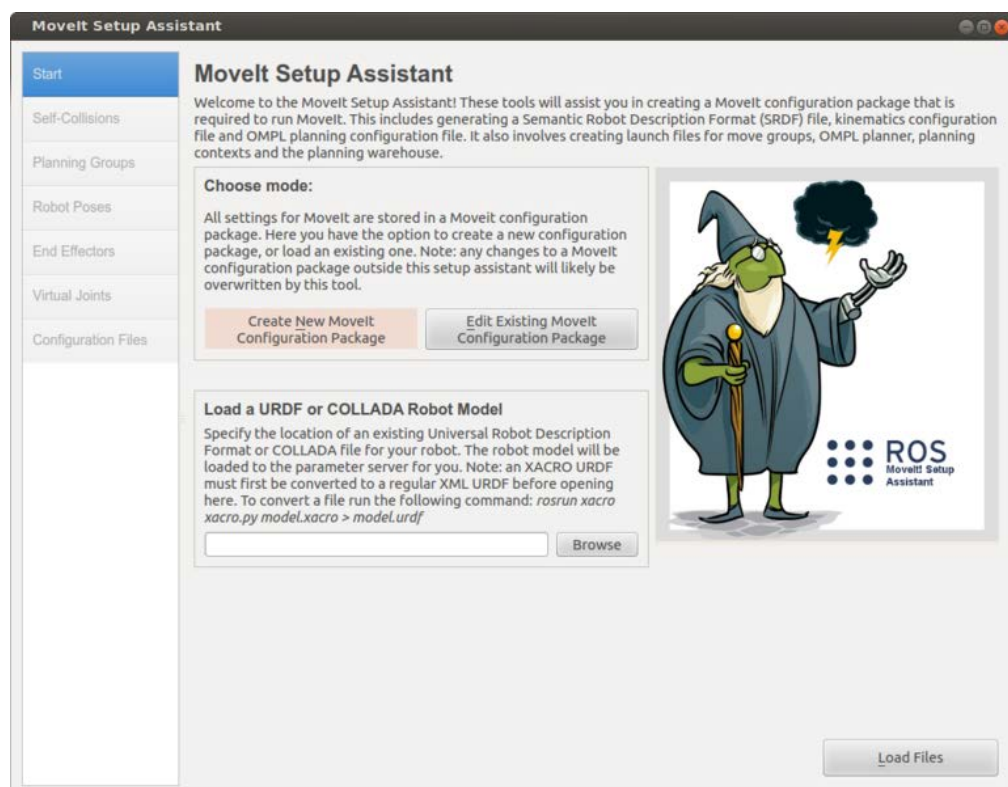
MoveIt Setup Assistant

Start
Self-Collisions
Planning Groups
Robot Poses
End Effectors
Virtual Joints
Configuration Files

MoveIt Setup Assistant

Welcome to the MoveIt Setup Assistant! These tools will assist you in creating a MoveIt configuration package that is required to run MoveIt. This includes generating a Semantic Robot Description Format (SRDF) file, kinematics configuration file and OMPL planning configuration file. It also involves creating launch files for move groups, OMPL planner, planning contexts and the planning warehouse.

Choose mode:

All settings for MoveIt are stored in a Moveit configuration package. Here you have the option to create a new configuration package, or load an existing one. Note: any changes to a MoveIt configuration package outside this setup assistant will likely be overwritten by this tool.

Create New MoveIt Configuration Package

Edit Existing MoveIt Configuration Package

Load a URDF or COLLADA Robot Model

Specify the location of an existing Universal Robot Description Format or COLLADA file for your robot. The robot model will be loaded to the parameter server for you. Note: an XACRO URDF must first be converted to a regular XML URDF before opening here. To convert a file run the following command: rosrun xacro xacro.py model.xacro > model.urdf

Browse

ROS
MoveIt! Setup Assistant

Load Files